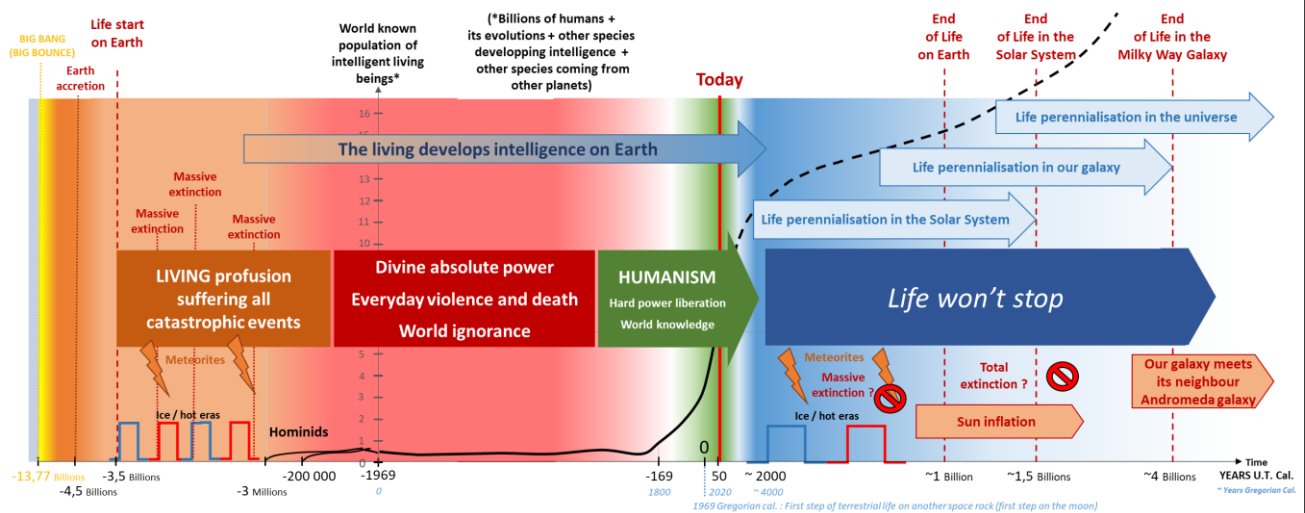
BIG BANG (BIG BOUNCE)

Earth accretion

Life start on Earth

World known population of intelligent living beings*

(*Billions of humans + its evolutions + other species developping intelligence + other species coming from other planets)

Today

End of Life on Earth

End of Life in the Solar System

End of Life in the Milky Way Galaxy

16
15
14
13
12
11
10
5
4
3
2
1

The living develops intelligence on Earth

Life perennialisation in the universe

Life perennialisation in our galaxy

Life perennialisation in the Solar System

Massive extinction

Massive extinction

Massive extinction

LIVING profusion suffering all catastrophic events

Divine absolute power
Everyday violence and death
World ignorance

HUMANISM
Hard power liberation
World knowledge

Life won't stop

Meteorites

Meteorites

Massive extinction ?

Total extinction ?

Our galaxy meets its neighbour Andromeda galaxy

Ice / hot eras

Hominids

0

Ice / hot eras

Sun inflation

Time

-13,77 Billions

-4,5 Billions

-3,5 Billions

-3 Millions

-200 000

-1969
0

-169
1800

50
2020

~ 2000
~ 4000

~1 Billion

~1,5 Billions

~4 Billions

YEARS U.T. Cal.
~ Years Gregorian Cal.

1969 Gregorian cal. : First step of terrestrial life on another space rock (first step on the moon)